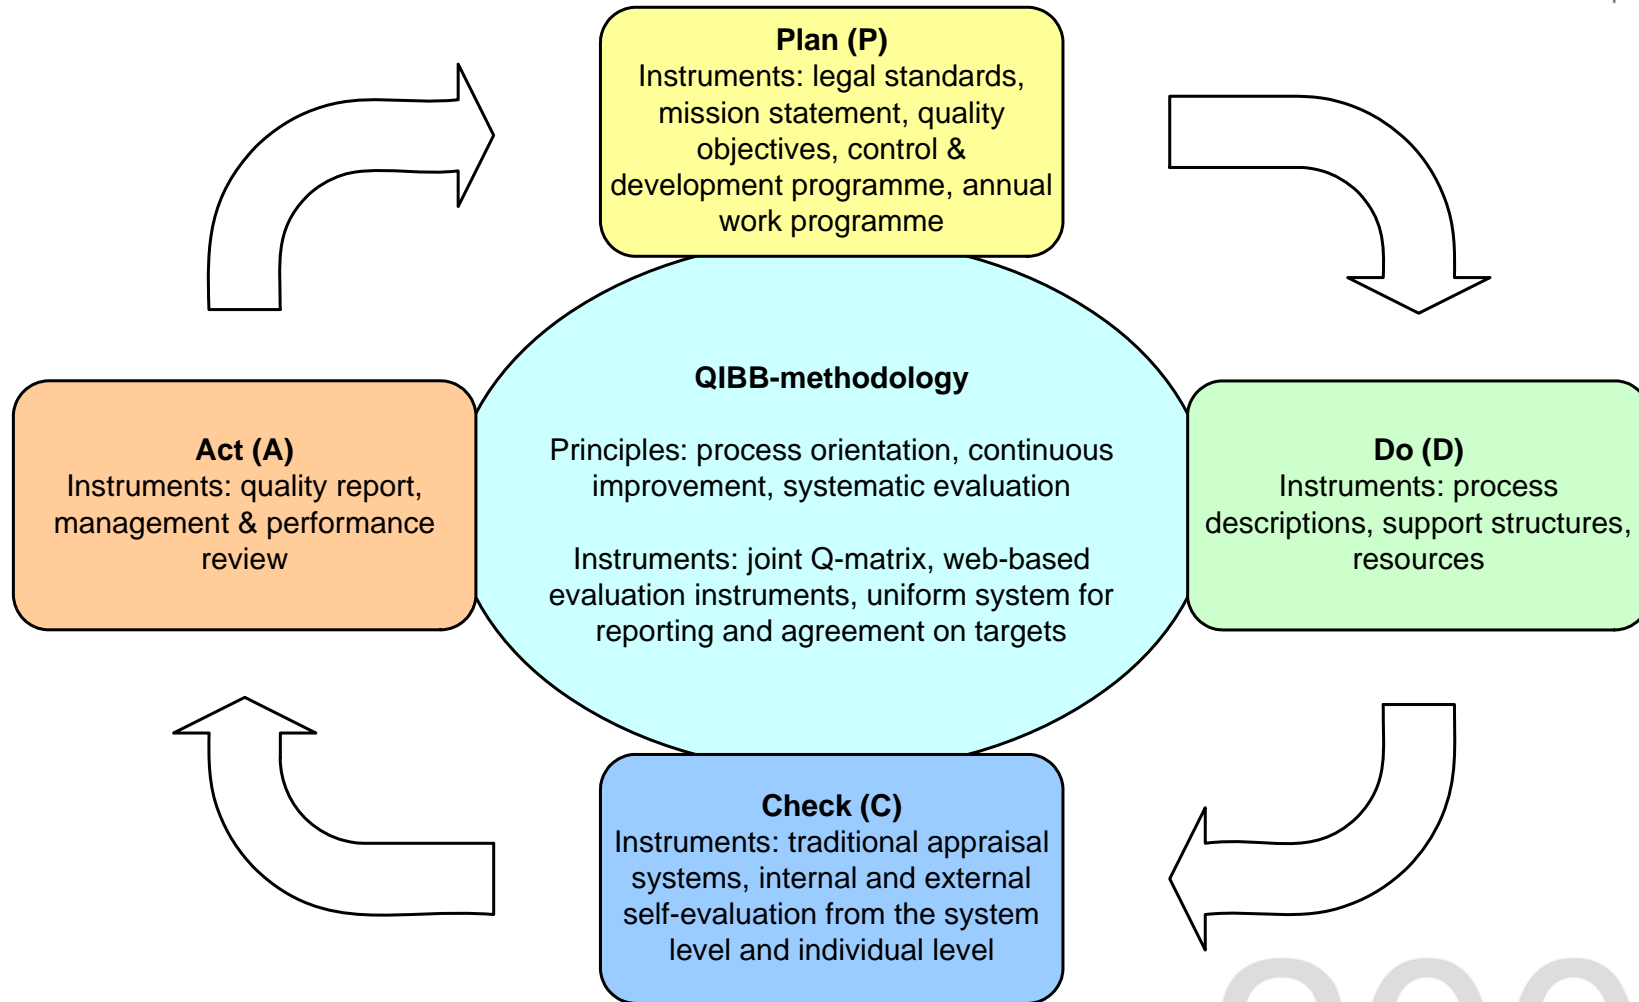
Plan (P)
Instruments: legal standards, mission statement, quality objectives, control & development programme, annual work programme

QIBB-methodology

Principles: process orientation, continuous improvement, systematic evaluation

Instruments: joint Q-matrix, web-based evaluation instruments, uniform system for reporting and agreement on targets

Act (A)
Instruments: quality report, management & performance review

Do (D)
Instruments: process descriptions, support structures, resources

Check (C)
Instruments: traditional appraisal systems, internal and external self-evaluation from the system level and individual level